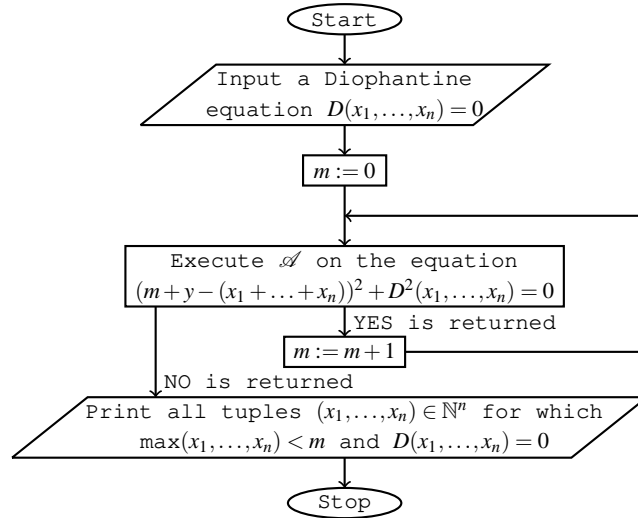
Start

Input a Diophantine equation $D(x_1,\ldots,x_n)=0$

$m:=0$

Execute $\mathscr{A}$ on the equation $(m+y-(x_1+\ldots+x_n))^2+D^2(x_1,\ldots,x_n)=0$

YES is returned

$m:=m+1$

NO is returned

Print all tuples $(x_1,\ldots,x_n)\in\mathbb{N}^n$ for which $\max(x_1,\ldots,x_n)<m$ and $D(x_1,\ldots,x_n)=0$

Stop